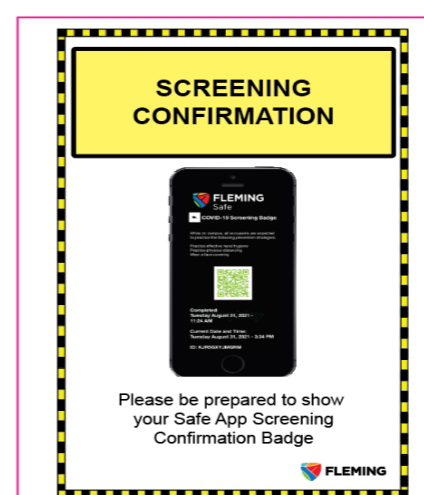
SCREENING CONFIRMATION

FLEMING
Safe

COVID-19 Screening Badge

While on campus, all occupants are expected to practice the following prevention strategies:

Practice effective hand hygiene
Practice physical distancing
Wear a face covering

Completed:
Tuesday August 31, 2021 - 11:24 AM

Current Date and Time:
Tuesday August 31, 2021 - 3:34 PM

ID: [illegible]

Please be prepared to show your Safe App Screening Confirmation Badge

FLEMING